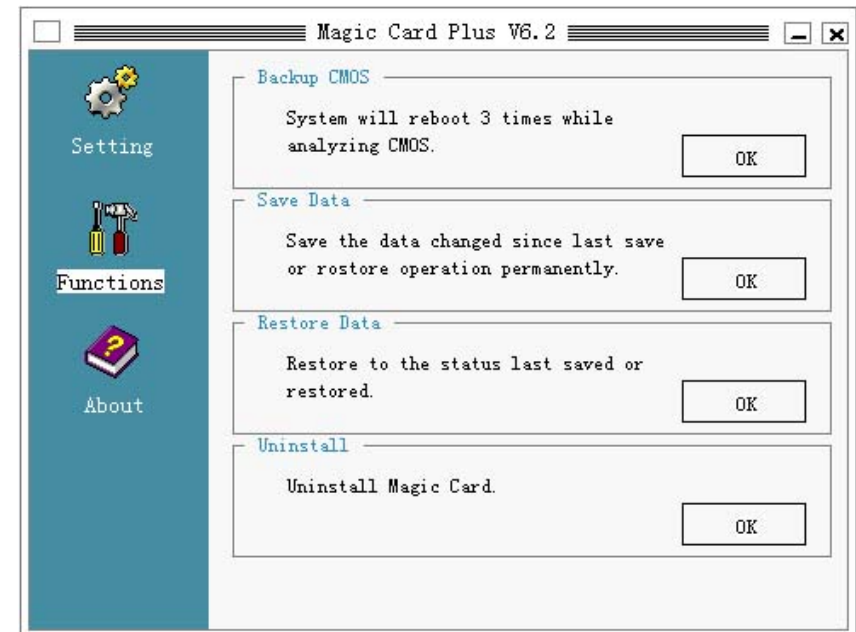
Magic Card Plus V6.2

Setting

Functions

About

Backup CMOS

System will reboot 3 times while analyzing CMOS.

OK

Save Data

Save the data changed since last save or rostore operation permanently.

OK

Restore Data

Restore to the status last saved or restored.

OK

Uninstall

Uninstall Magic Card.

OK